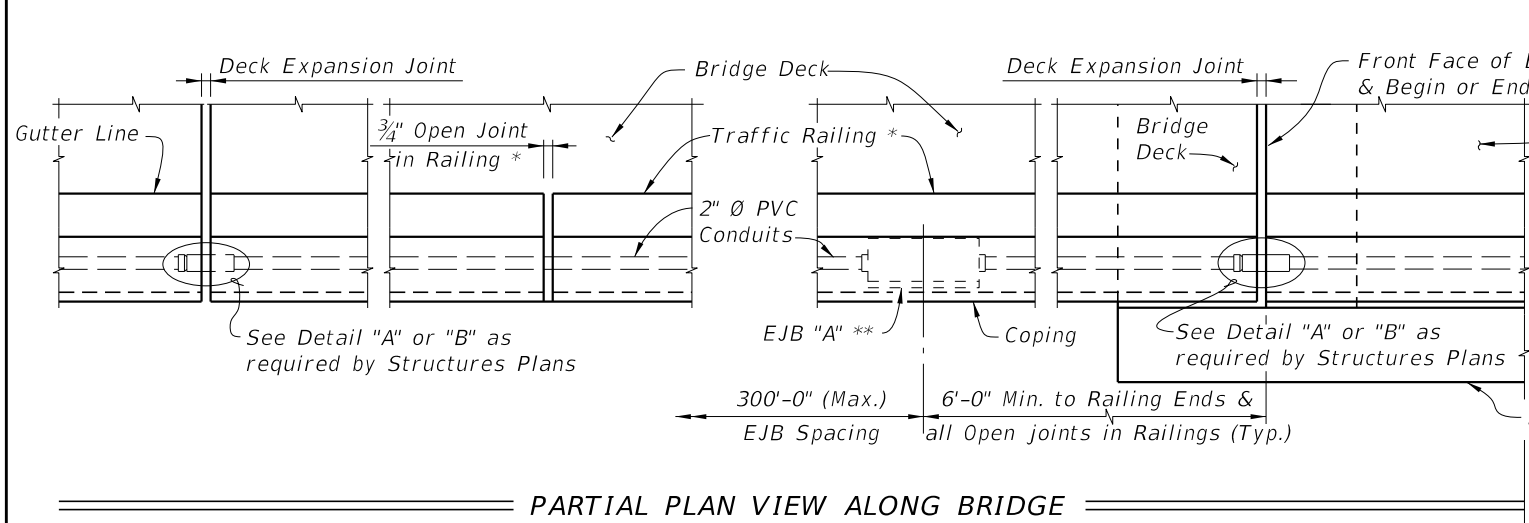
Deck Expansion Joint

Bridge Deck

Deck Expansion Joint

Front Face of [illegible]
& Begin or End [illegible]

Gutter Line

$\frac{3}{4}$" Open Joint
in Railing *

Traffic Railing *

Bridge
Deck

2" Ø PVC
Conduits

See Detail "A" or "B" as
required by Structures Plans

EJB "A" **

Coping

See Detail "A" or "B" as
required by Structures Plans

300'-0" (Max.)
EJB Spacing

6'-0" Min. to Railing Ends &
all Open joints in Railings (Typ.)

PARTIAL PLAN VIEW ALONG BRIDGE